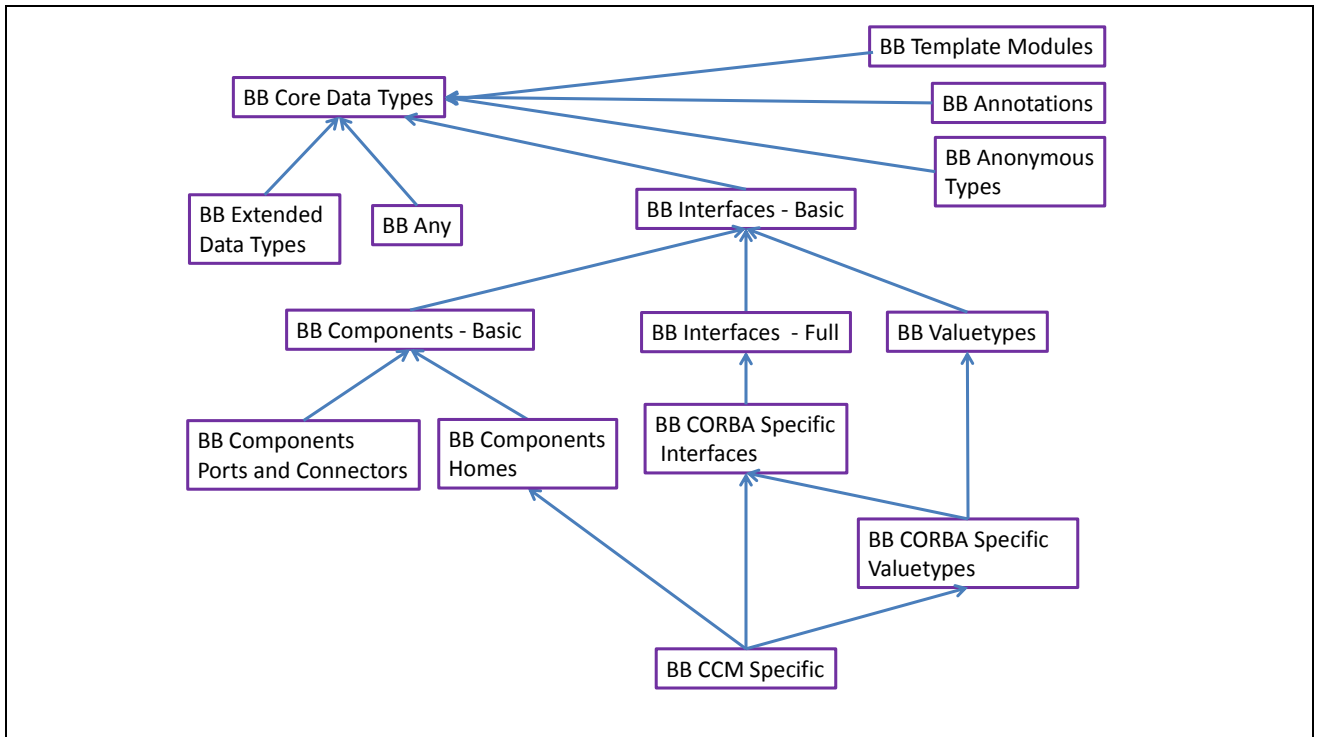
BB Template Modules

BB Core Data Types

BB Annotations

BB Anonymous Types

BB Extended Data Types

BB Any

BB Interfaces - Basic

BB Components - Basic

BB Interfaces - Full

BB Valuetypes

BB Components Ports and Connectors

BB Components Homes

BB CORBA Specific Interfaces

BB CORBA Specific Valuetypes

BB CCM Specific